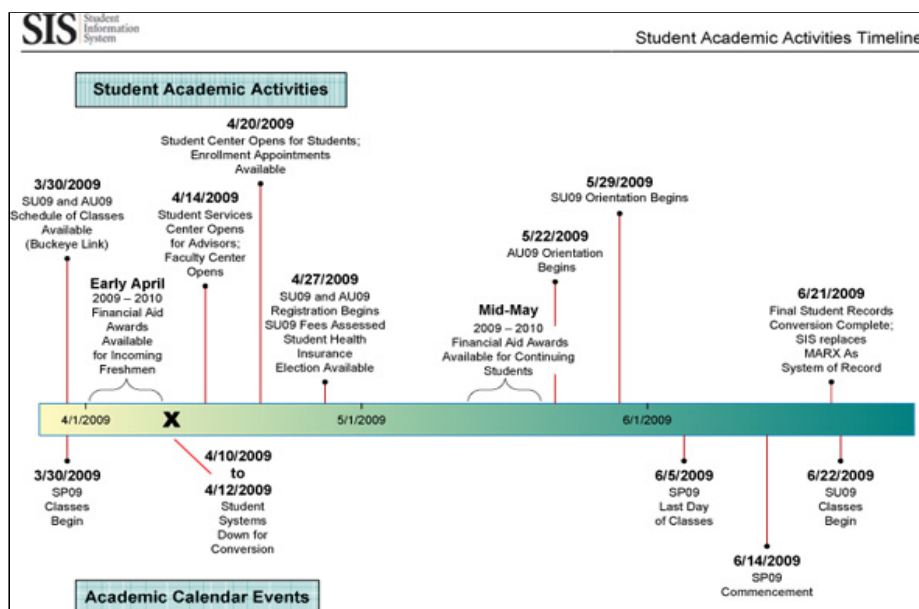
SIS Student Information System

Student Academic Activities Timeline

Student Academic Activities

3/30/2009
SU09 and AU09 Schedule of Classes Available (Buckeye Link)

Early April
2009 – 2010 Financial Aid Awards Available for Incoming Freshmen

4/14/2009
Student Services Center Opens for Advisors; Faculty Center Opens

4/20/2009
Student Center Opens for Students; Enrollment Appointments Available

4/27/2009
SU09 and AU09 Registration Begins
SU09 Fees Assessed
Student Health Insurance Election Available

Mid-May
2009 – 2010 Financial Aid Awards Available for Continuing Students

5/22/2009
AU09 Orientation Begins

5/29/2009
SU09 Orientation Begins

6/21/2009
Final Student Records Conversion Complete; SIS replaces MARX As System of Record

4/1/2009

X

5/1/2009

6/1/2009

3/30/2009
SP09 Classes Begin

4/10/2009 to 4/12/2009
Student Systems Down for Conversion

6/5/2009
SP09 Last Day of Classes

6/14/2009
SP09 Commencement

6/22/2009
SU09 Classes Begin

Academic Calendar Events